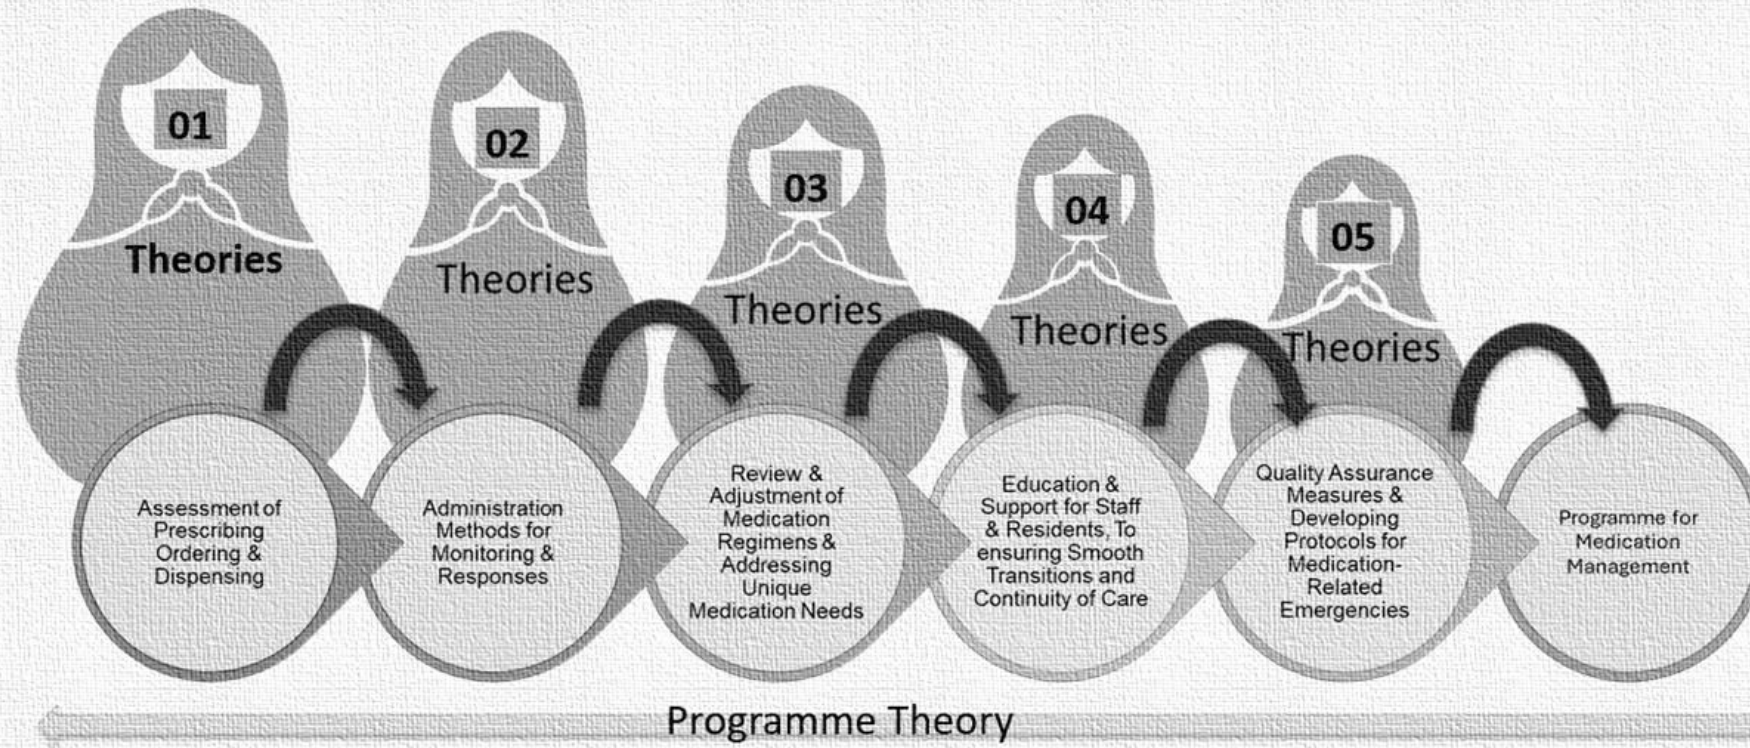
01
Theories

02
Theories

03
Theories

04
Theories

05
Theories

Assessment of Prescribing Ordering & Dispensing

Administration Methods for Monitoring & Responses

Review & Adjustment of Medication Regimens & Addressing Unique Medication Needs

Education & Support for Staff & Residents, To ensuring Smooth Transitions and Continuity of Care

Quality Assurance Measures & Developing Protocols for Medication-Related Emergencies

Programme for Medication Management

Programme Theory